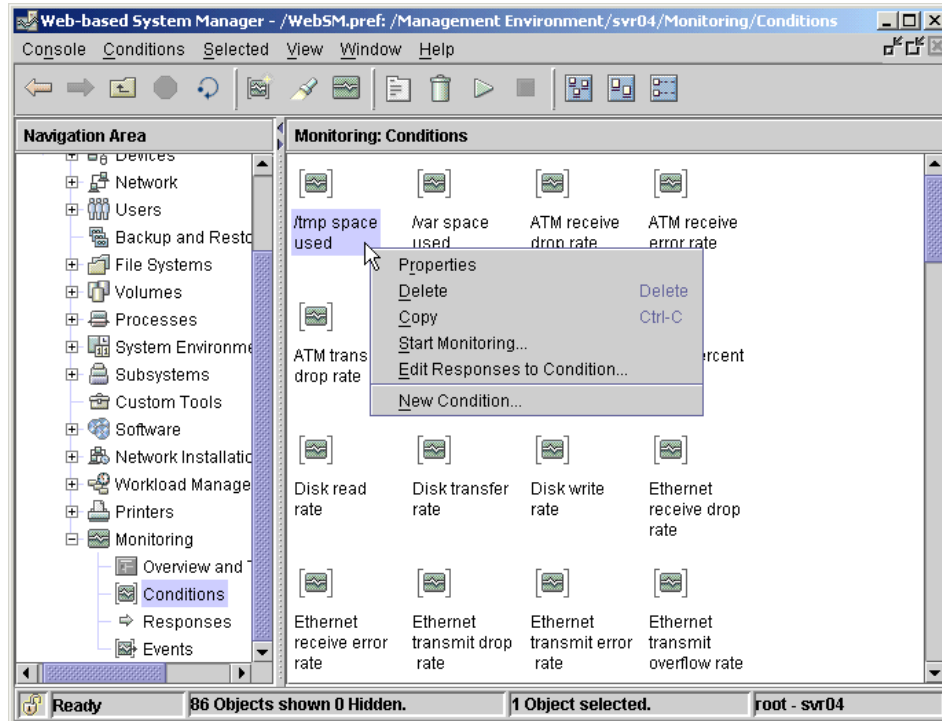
Web-based System Manager - /WebSM.pref: /Management Environment/svr04/Monitoring/Conditions

Console Conditions Selected View Window Help

Navigation Area

Devices
Network
Users
Backup and Resto
File Systems
Volumes
Processes
System Environme
Subsystems
Custom Tools
Software
Network Installatio
Workload Manage
Printers
Monitoring
Overview and
Conditions
Responses
Events

Monitoring: Conditions

/tmp space used
/var space used
ATM receive drop rate
ATM receive error rate

Properties
Delete Delete
Copy Ctrl-C
Start Monitoring...
Edit Responses to Condition...
New Condition...

ATM trans drop rate
ercent

Disk read rate
Disk transfer rate
Disk write rate
Ethernet receive drop rate

Ethernet receive error rate
Ethernet transmit drop rate
Ethernet transmit error rate
Ethernet transmit overflow rate

Ready
86 Objects shown 0 Hidden.
1 Object selected.
root - svr04